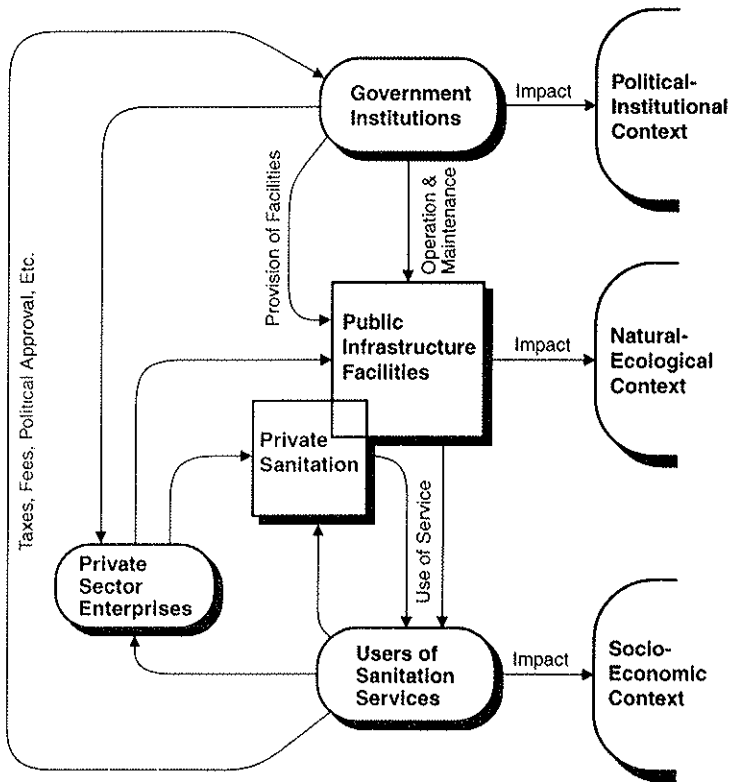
Government Institutions

Impact

Political-Institutional Context

Provision of Facilities

Operation & Maintenance

Taxes, Fees, Political Approval, Etc.

Public Infrastructure Facilities

Impact

Natural-Ecological Context

Private Sanitation

Use of Service

Private Sector Enterprises

Users of Sanitation Services

Impact

Socio-Economic Context